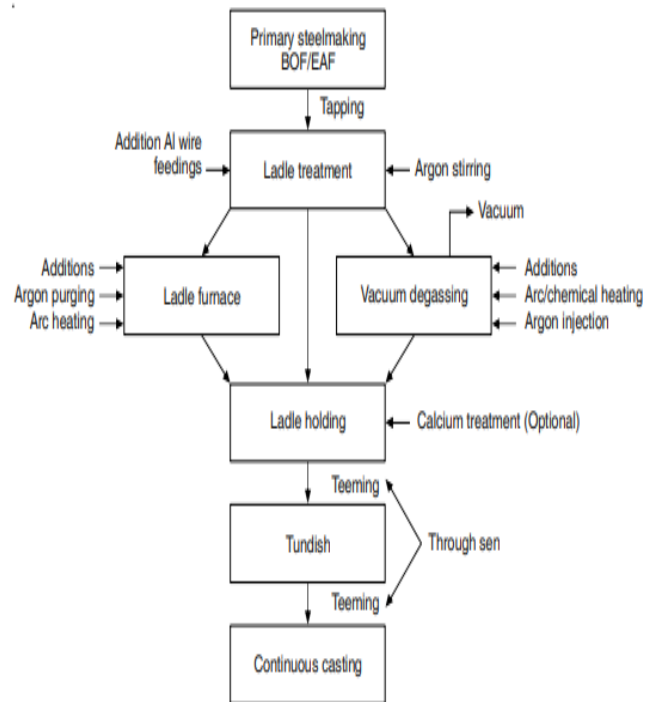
Primary steelmaking BOF/EAF

Tapping

Addition Al wire feedings

Ladle treatment

Argon stirring

Vacuum

Additions
Argon purging
Arc heating

Ladle furnace

Vacuum degassing

Additions
Arc/chemical heating
Argon injection

Ladle holding

Calcium treatment (Optional)

Teeming

Tundish

Through sen

Teeming

Continuous casting